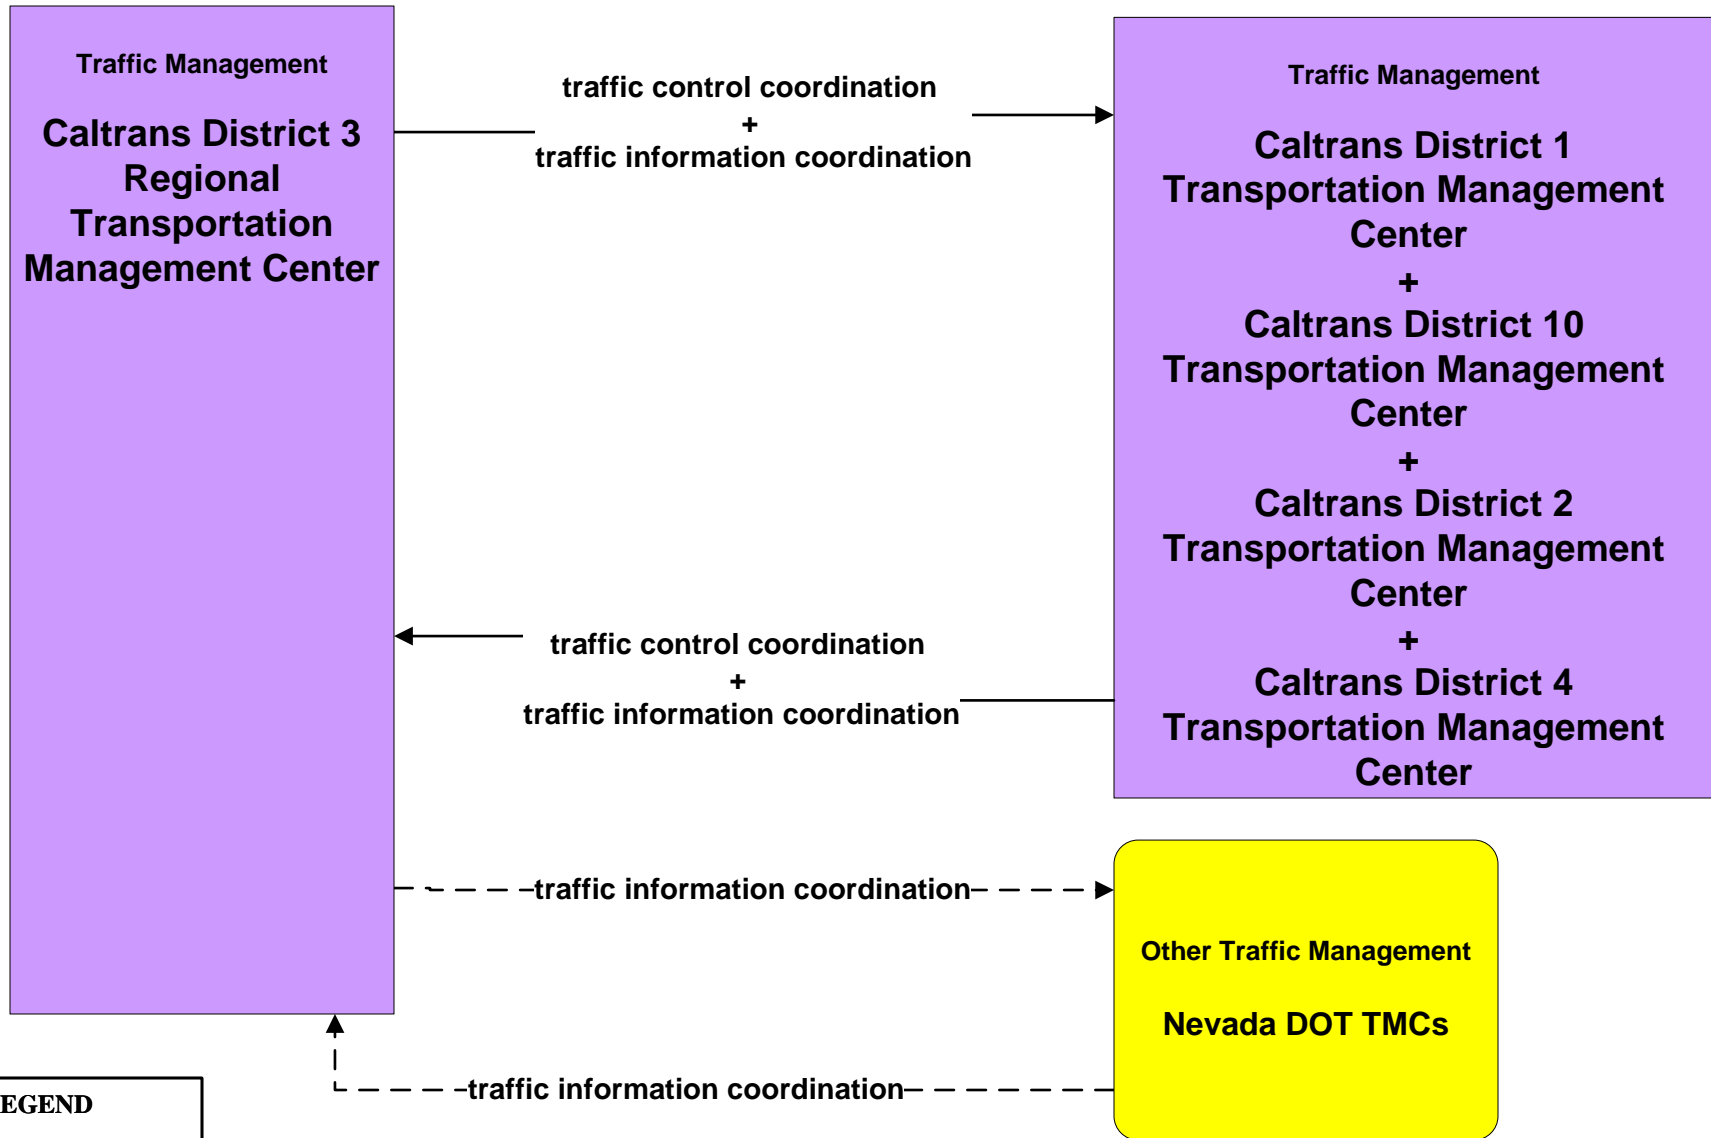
Traffic Management

Caltrans District 3 Regional Transportation Management Center

traffic control coordination
+
traffic information coordination

Traffic Management

Caltrans District 1 Transportation Management Center
+
Caltrans District 10 Transportation Management Center
+
Caltrans District 2 Transportation Management Center
+
Caltrans District 4 Transportation Management Center

traffic control coordination
+
traffic information coordination

traffic information coordination

Other Traffic Management

Nevada DOT TMCs

traffic information coordination

EGEND